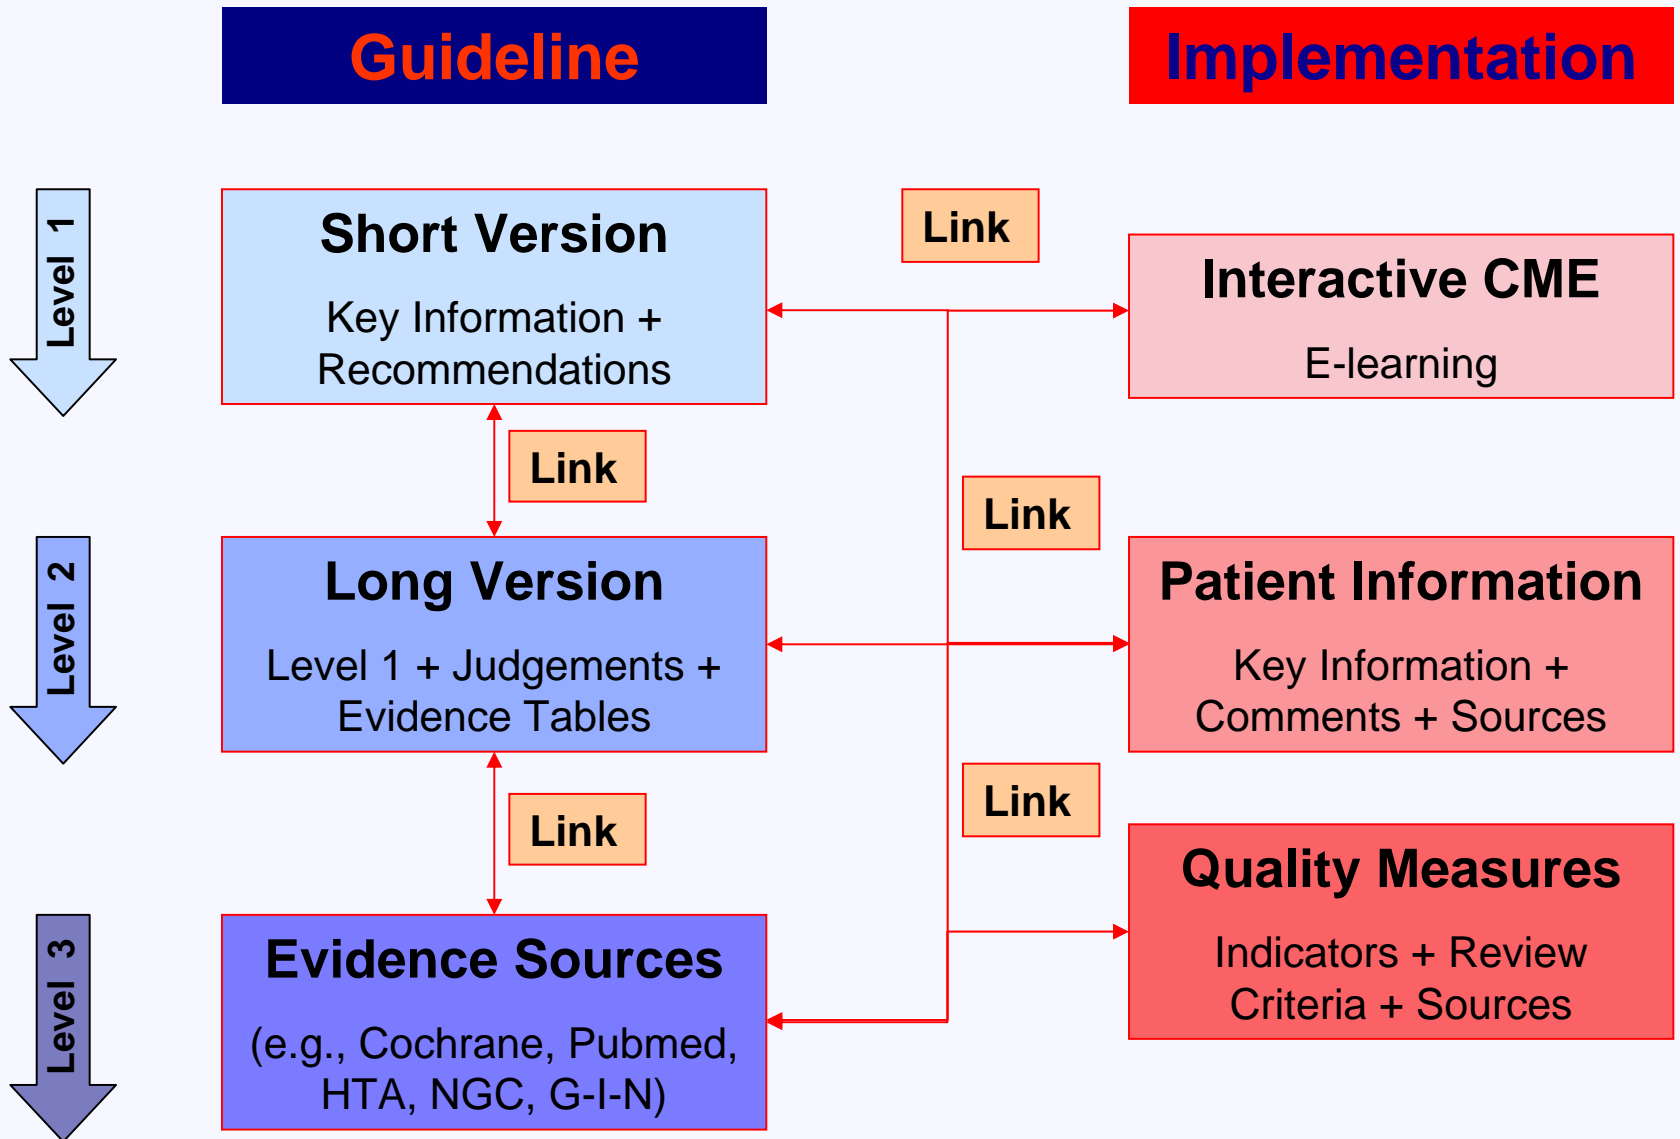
Guideline

Implementation

Level 1

Short Version

Key Information + Recommendations

Link

Interactive CME

E-learning

Link

Link

Level 2

Long Version

Level 1 + Judgements + Evidence Tables

Patient Information

Key Information + Comments + Sources

Link

Link

Quality Measures

Indicators + Review Criteria + Sources

Level 3

Evidence Sources

(e.g., Cochrane, Pubmed, HTA, NGC, G-I-N)